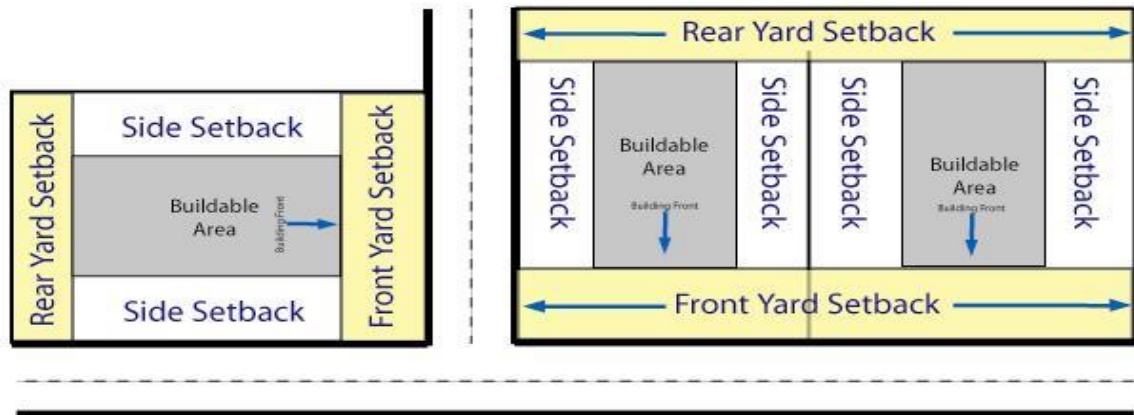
Rear Yard Setback

Side Setback

Buildable Area

Building Front

Side Setback

Front Yard Setback

Rear Yard Setback

Side Setback

Buildable Area

Building Front

Side Setback

Side Setback

Buildable Area

Building Front

Side Setback

Front Yard Setback